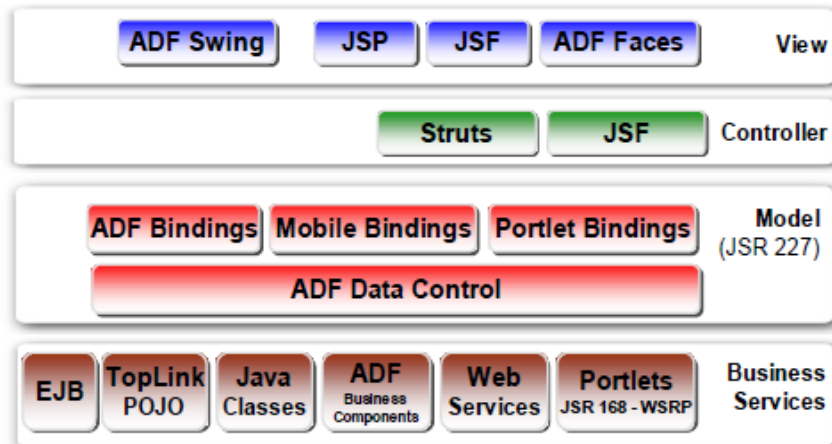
ADF Swing JSP JSF ADF Faces View

Struts JSF Controller

ADF Bindings Mobile Bindings Portlet Bindings Model (JSR 227)

ADF Data Control

EJB TopLink POJO Java Classes ADF Business Components Web Services Portlets JSR 168 - WSRP Business Services